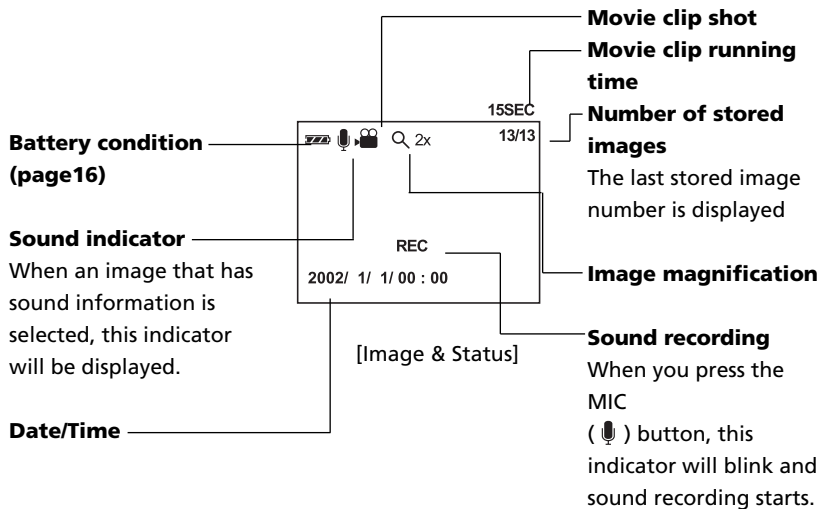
Movie clip shot

Movie clip running time

15SEC

Number of stored images
The last stored image number is displayed

13/13

Battery condition (page16)

2x

Sound indicator
When an image that has sound information is selected, this indicator will be displayed.

REC

Image magnification

2002/ 1/ 1/ 00 : 00

Sound recording
When you press the MIC ( ) button, this indicator will blink and sound recording starts.

[Image & Status]

Date/Time